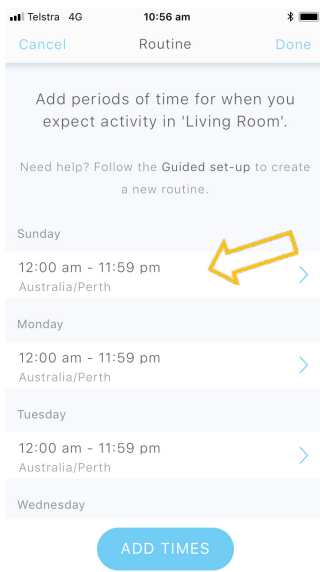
Telstra 4G
10:56 am

Cancel
Routine
Done

Add periods of time for when you expect activity in 'Living Room'.

Need help? Follow the Guided set-up to create a new routine.

Sunday

12:00 am - 11:59 pm
Australia/Perth

Monday

12:00 am - 11:59 pm
Australia/Perth

Tuesday

12:00 am - 11:59 pm
Australia/Perth

Wednesday

ADD TIMES